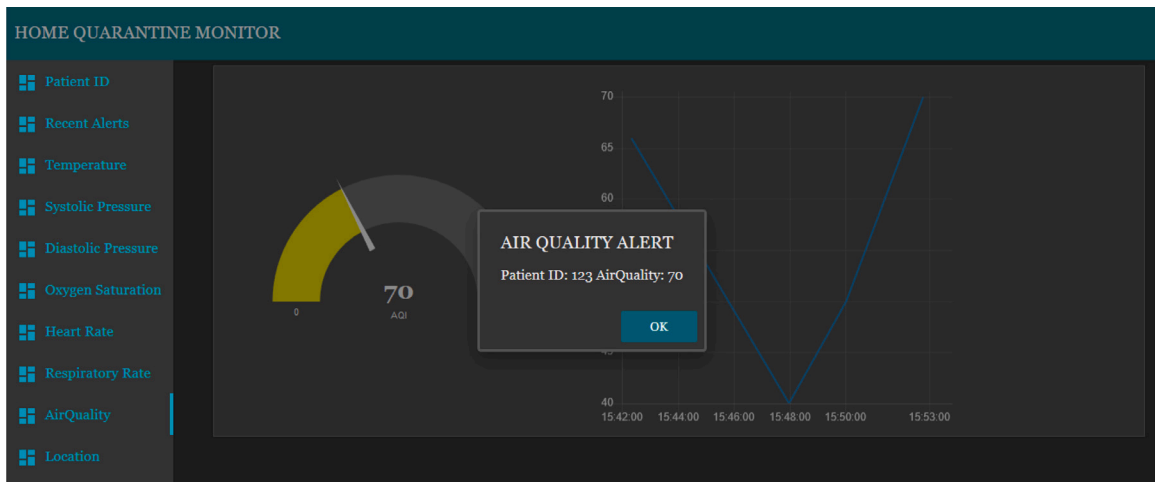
HOME QUARANTINE MONITOR

Patient ID
Recent Alerts
Temperature
Systolic Pressure
Diastolic Pressure
Oxygen Saturation
Heart Rate
Respiratory Rate
AirQuality
Location

0
70
AQI

70
65
60
45
40
15:42:00 15:44:00 15:46:00 15:48:00 15:50:00 15:53:00

AIR QUALITY ALERT
Patient ID: 123 AirQuality: 70
OK